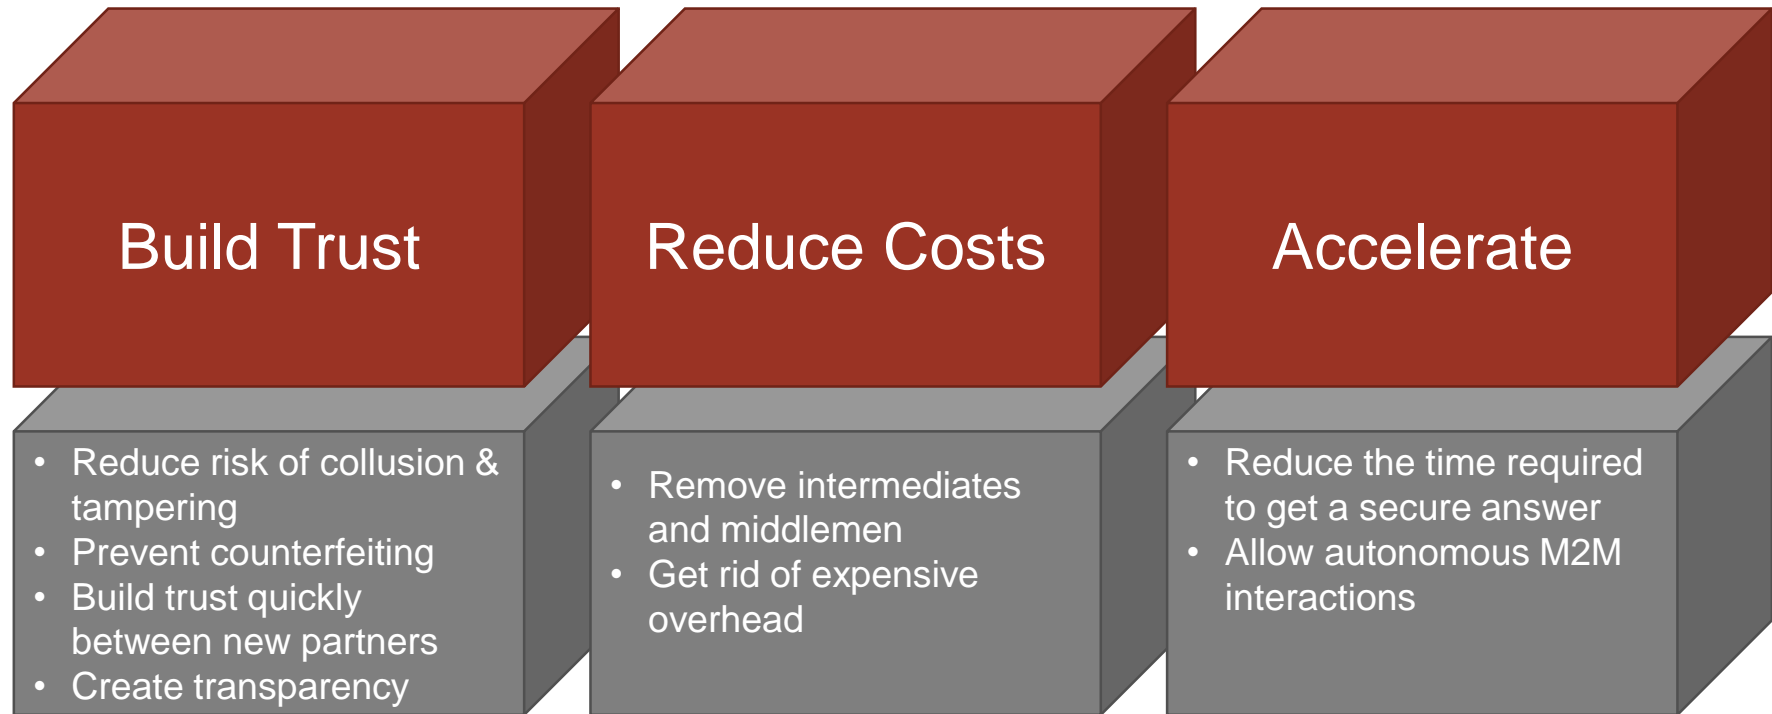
Build Trust

- Reduce risk of collusion & tampering
- Prevent counterfeiting
- Build trust quickly between new partners
- Create transparency

Reduce Costs

- Remove intermediates and middlemen
- Get rid of expensive overhead

Accelerate

- Reduce the time required to get a secure answer
- Allow autonomous M2M interactions